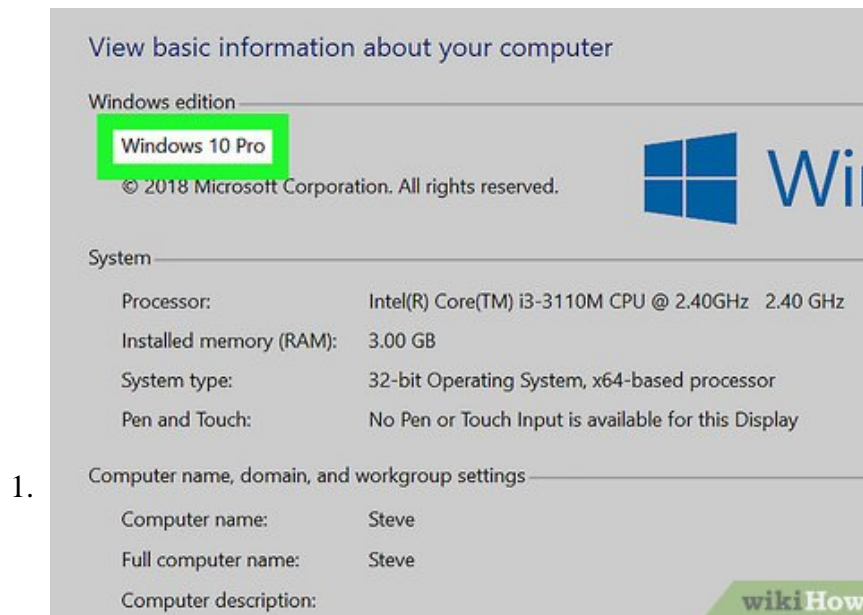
1.

View basic information about your computer

Windows edition

Windows 10 Pro

© 2018 Microsoft Corporation. All rights reserved.

Wi

System

| | |
|---|---|
| Processor: | Intel(R) Core(TM) i3-3110M CPU @ 2.40GHz 2.40 GHz |
| Installed memory (RAM): | 3.00 GB |
| System type: | 32-bit Operating System, x64-based processor |
| Pen and Touch: | No Pen or Touch Input is available for this Display |

Computer name, domain, and workgroup settings

| | |
|---|---|
| Computer name: | Steve |
| Full computer name: | Steve |
| Computer description: | |

wikiHow